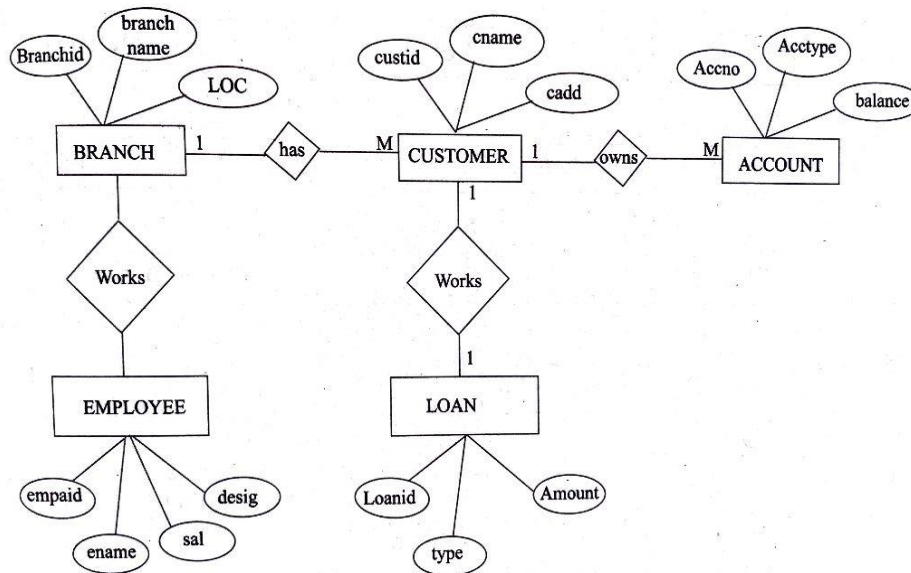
Branchid

branch name

LOC

custid

cname

cadd

Accno

Acctype

balance

BRANCH

1

has

M

CUSTOMER

1

owns

M

ACCOUNT

1

Works

Works

1

EMPLOYEE

LOAN

empaid

ename

sal

desig

Loanid

type

Amount